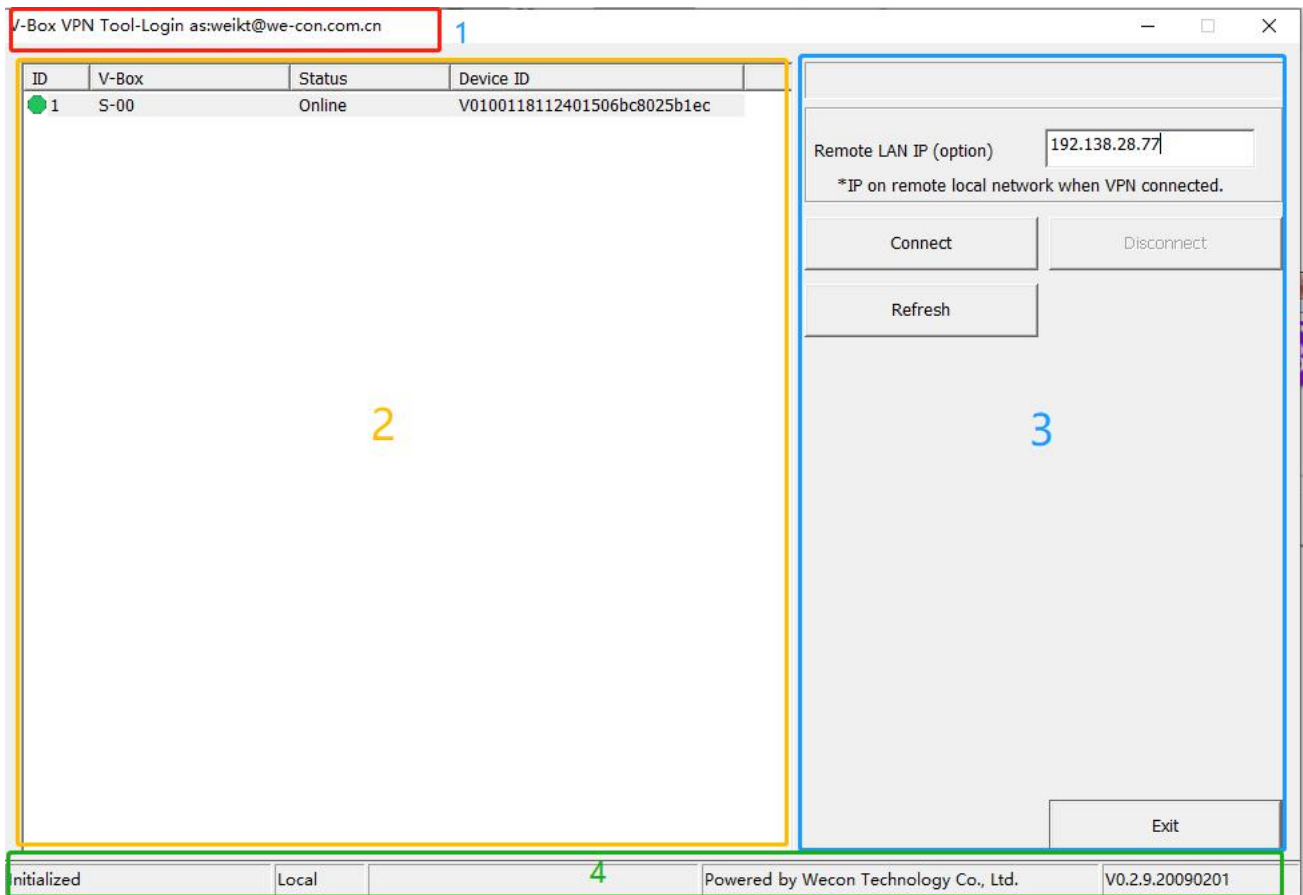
V-Box VPN Tool-Login as:weikt@we-con.com.cn

1

| ID | V-Box | Status | Device ID |
|---|---|---|---|
| 1 | S-00 | Online | V0100118112401506bc8025b1ec |

2

Remote LAN IP (option) 192.138.28.77

*IP on remote local network when VPN connected.

Connect

Disconnect

Refresh

3

Exit

Initialized

Local

4

Powered by Wecon Technology Co., Ltd.

V0.2.9.20090201